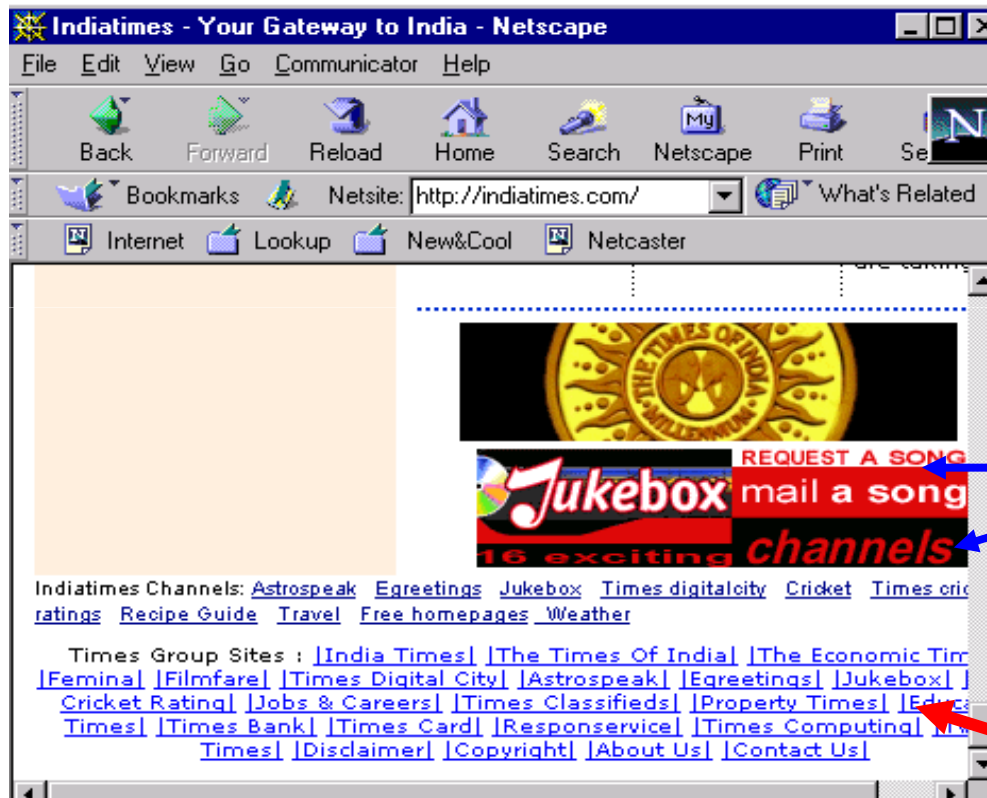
Indiatimes - Your Gateway to India - Netscape

File Edit View Go Communicator Help

Back Forward Reload Home Search Netscape Print Se

Bookmarks Netsite: http://indiatimes.com/ What's Related

Internet Lookup New&Cool Netcaster

are taking

THE TIMES OF INDIA MILLENNIUM

Jukebox REQUEST A SONG mail a song channels 16 exciting

Indiatimes Channels: Astrospeak Egreetings Jukebox Times digitalcity Cricket Times cric ratings Recipe Guide Travel Free homepages Weather

Times Group Sites : |India Times| |The Times Of India| |The Economic Tim |Femina| |Filmfare| |Times Digital City| |Astrospeak| |Egreetings| |Jukebox| | Cricket Rating| |Jobs & Careers| |Times Classifieds| |Property Times| |Educa Times| |Times Bank| |Times Card| |Responservice| |Times Computing| | Times| |Disclaimer| |Copyright| |About Us| |Contact Us|